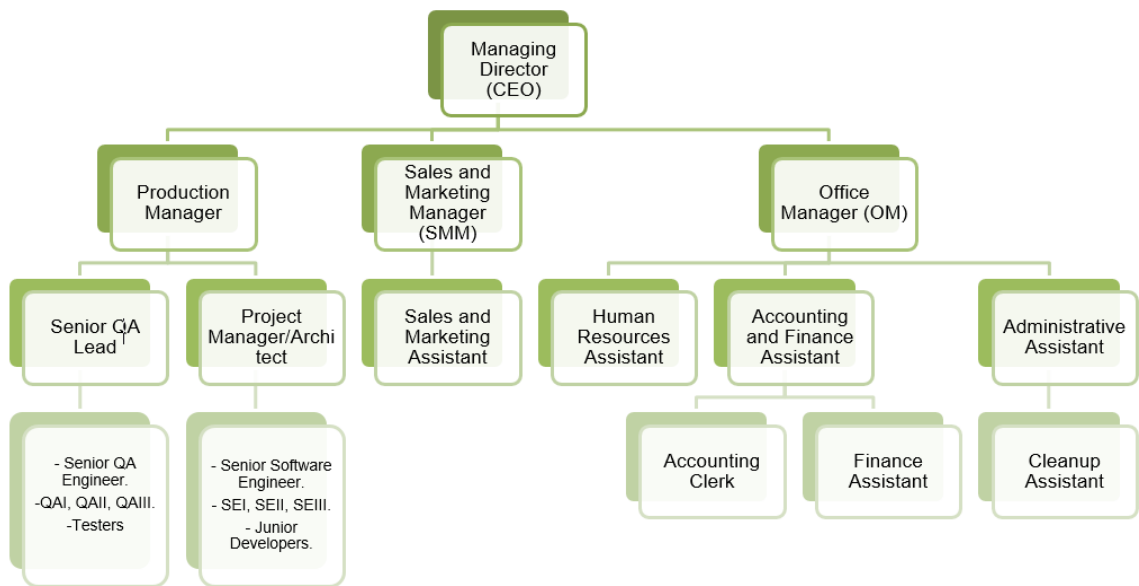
Managing Director (CEO)

Production Manager

Sales and Marketing Manager (SMM)

Office Manager (OM)

Senior QA Lead

Project Manager/Architect

Sales and Marketing Assistant

Human Resources Assistant

Accounting and Finance Assistant

Administrative Assistant

- Senior QA Engineer.
-QAI, QAII, QAIII.
-Testers

- Senior Software Engineer.
- SEI, SEII, SEIII.
- Junior Developers.

Accounting Clerk

Finance Assistant

Cleanup Assistant